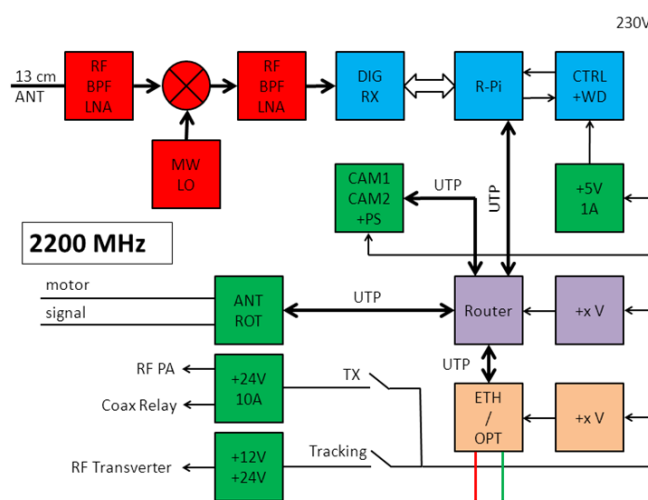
230V

13 cm
ANT

RF
BPF
LNA

RF
BPF
LNA

DIG
RX

R-Pi

CTRL
+WD

MW
LO

CAM1
CAM2
+PS

UTP

UTP

+5V
1A

2200 MHz

motor

signal

ANT
ROT

UTP

Router

+x V

UTP

RF PA

Coax Relay

+24V
10A

TX

ETH
/
OPT

+x V

RF Transverter

+12V
+24V

Tracking